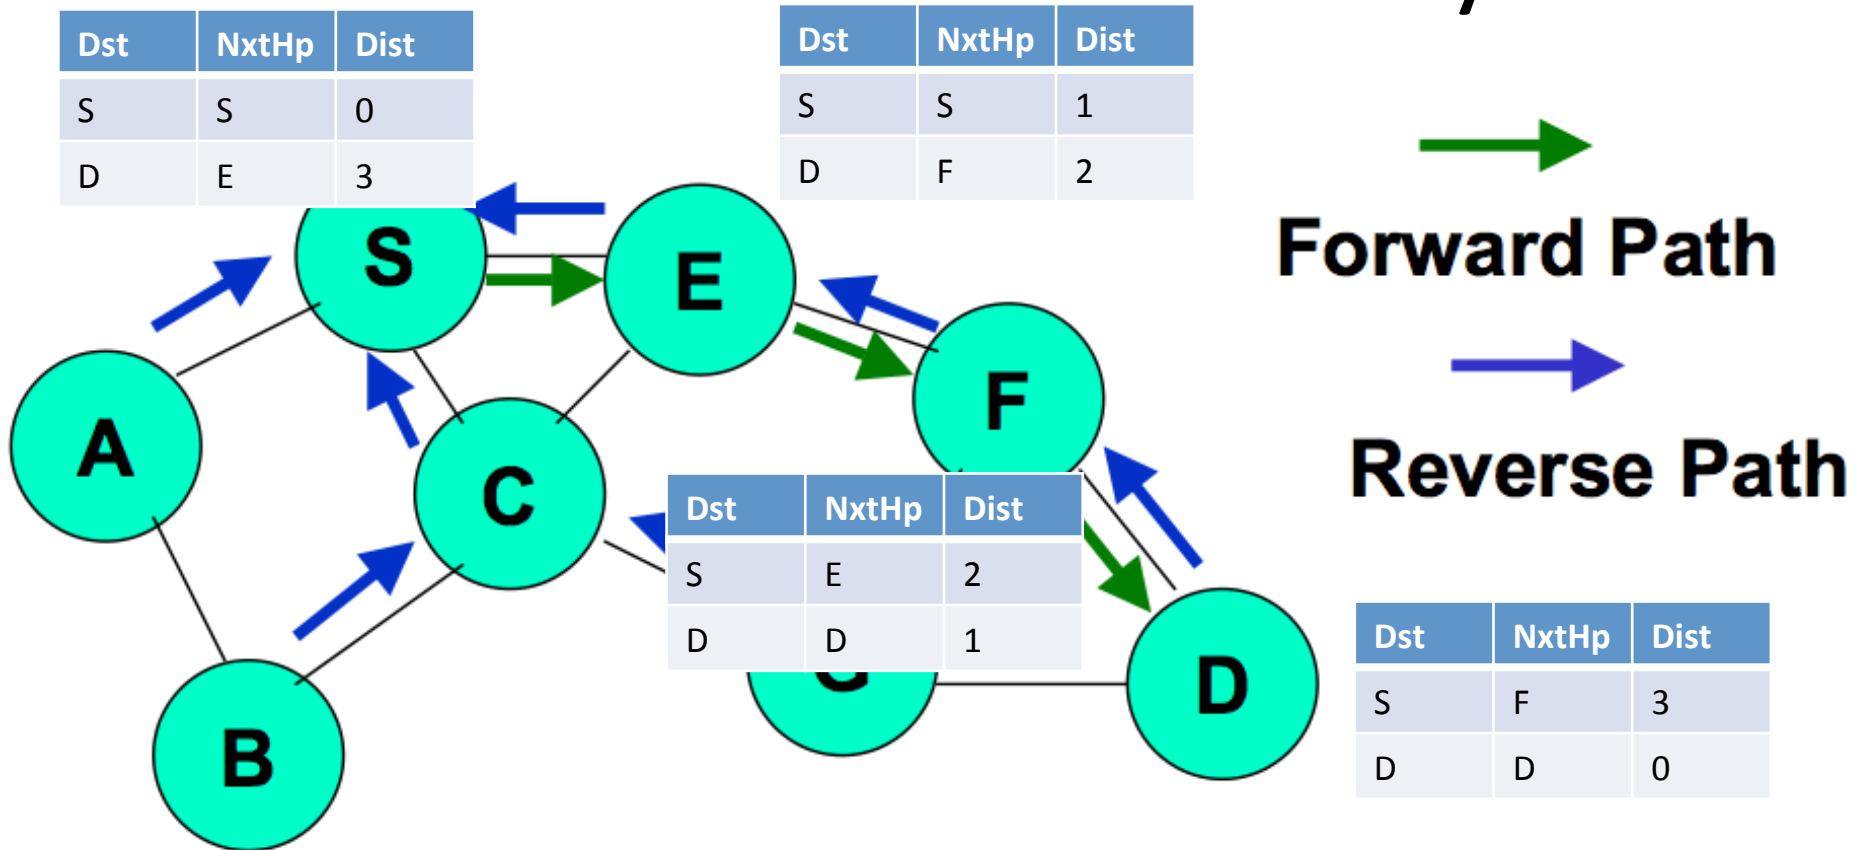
| Dst | NxtHp | Dist |
|---|---|---|
| S | S | 0 |
| D | E | 3 |

| Dst | NxtHp | Dist |
|---|---|---|
| S | S | 1 |
| D | F | 2 |

Forward Path

Reverse Path

S

E

A

C

F

B

D

| Dst | NxtHp | Dist |
|---|---|---|
| S | E | 2 |
| D | D | 1 |

| Dst | NxtHp | Dist |
|---|---|---|
| S | F | 3 |
| D | D | 0 |